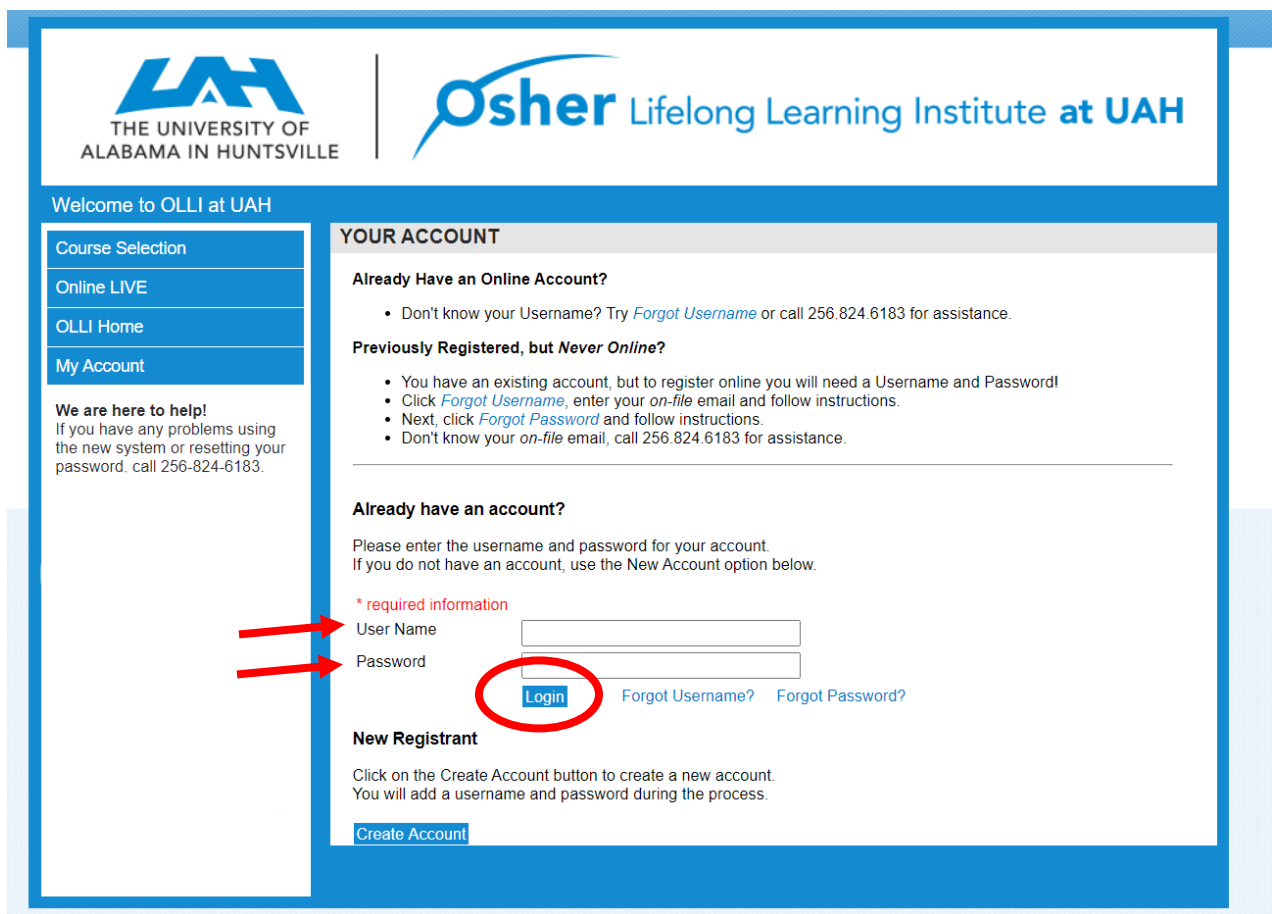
UAH
THE UNIVERSITY OF ALABAMA IN HUNTSVILLE

Osher Lifelong Learning Institute at UAH

Welcome to OLLI at UAH

Course Selection
Online LIVE
OLLI Home
My Account

**We are here to help!**
If you have any problems using the new system or resetting your password. call 256-824-6183.

YOUR ACCOUNT

**Already Have an Online Account?**

- Don't know your Username? Try *Forgot Username* or call 256.824.6183 for assistance.

**Previously Registered, but *Never Online*?**

- You have an existing account, but to register online you will need a Username and Password!
- Click *Forgot Username*, enter your *on-file* email and follow instructions.
- Next, click *Forgot Password* and follow instructions.
- Don't know your *on-file* email, call 256.824.6183 for assistance.

**Already have an account?**

Please enter the username and password for your account.
If you do not have an account, use the New Account option below.

* required information
User Name
Password
Login Forgot Username? Forgot Password?

**New Registrant**

Click on the Create Account button to create a new account.
You will add a username and password during the process.

Create Account